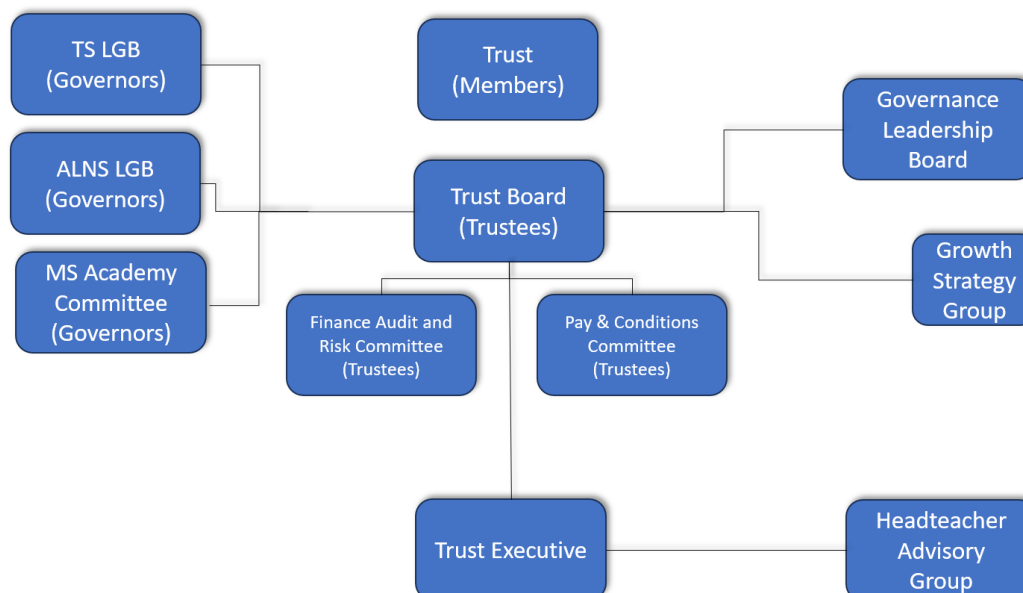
TS LGB
(Governors)

Trust
(Members)

Governance
Leadership
Board

ALNS LGB
(Governors)

Trust Board
(Trustees)

Growth
Strategy
Group

MS Academy
Committee
(Governors)

Finance Audit and
Risk Committee
(Trustees)

Pay & Conditions
Committee
(Trustees)

Trust Executive

Headteacher
Advisory
Group